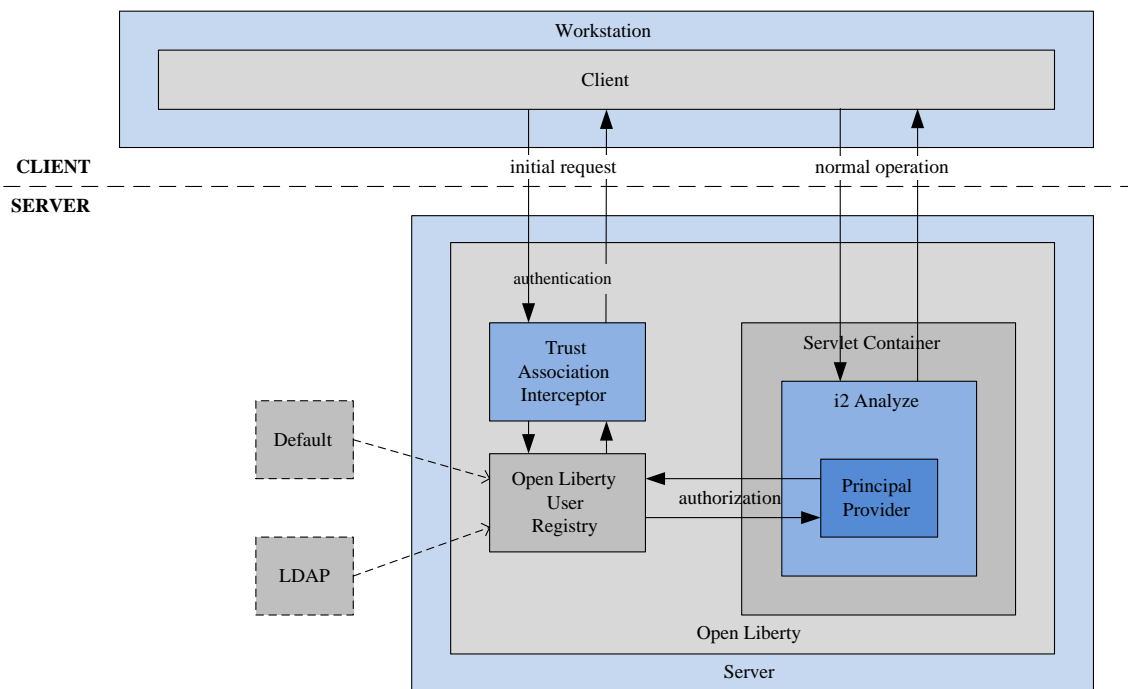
Workstation

Client

CLIENT

initial request

normal operation

SERVER

authentication

Trust Association Interceptor

Servlet Container

i2 Analyze

Default

Open Liberty User Registry

authorization

Principal Provider

LDAP

Open Liberty

Server